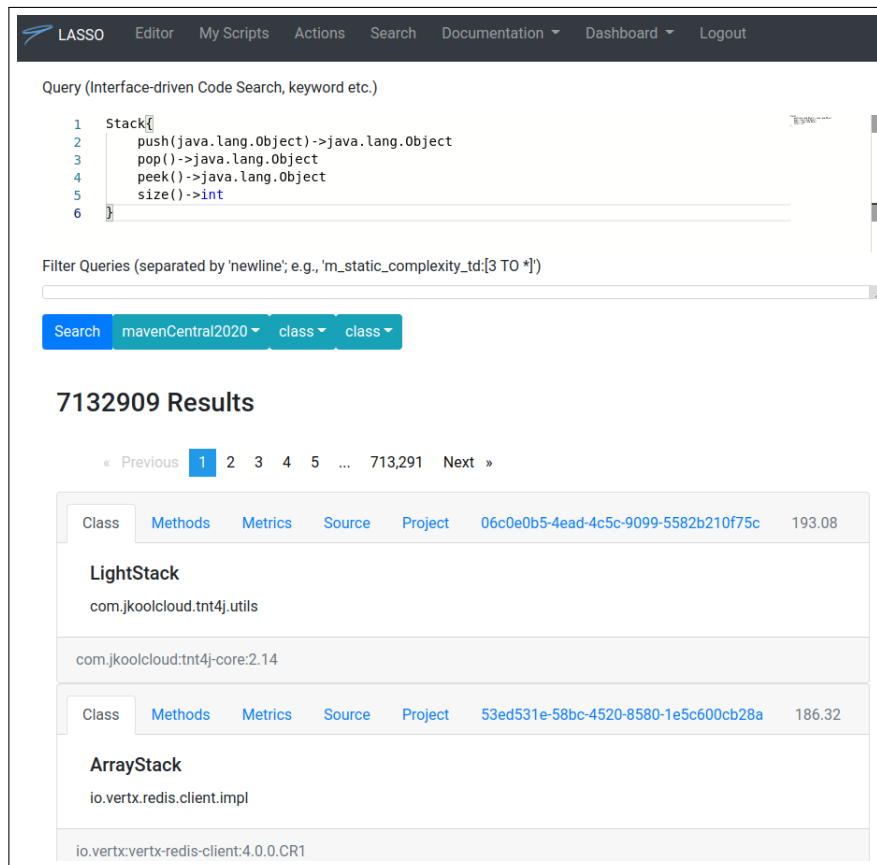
LASSO Editor My Scripts Actions Search Documentation Dashboard Logout

Query (Interface-driven Code Search, keyword etc.)

1 Stack{
2 push(java.lang.Object)->java.lang.Object
3 pop()->java.lang.Object
4 peek()->java.lang.Object
5 size()->int
6 }

Filter Queries (separated by 'newline'; e.g., 'm_static_complexity_td:[3 TO *]')

Search mavenCentral2020 class class

7132909 Results

« Previous 1 2 3 4 5 ... 713,291 Next »

Class Methods Metrics Source Project 06c0e0b5-4ead-4c5c-9099-5582b210f75c 193.08

LightStack

com.jkoolcloud.tnt4j.utils

com.jkoolcloud:tnt4j-core:2.14

Class Methods Metrics Source Project 53ed531e-58bc-4520-8580-1e5c600cb28a 186.32

ArrayStack

io.vertx.redis.client.impl

io.vertx:vertx-redis-client:4.0.0.CR1